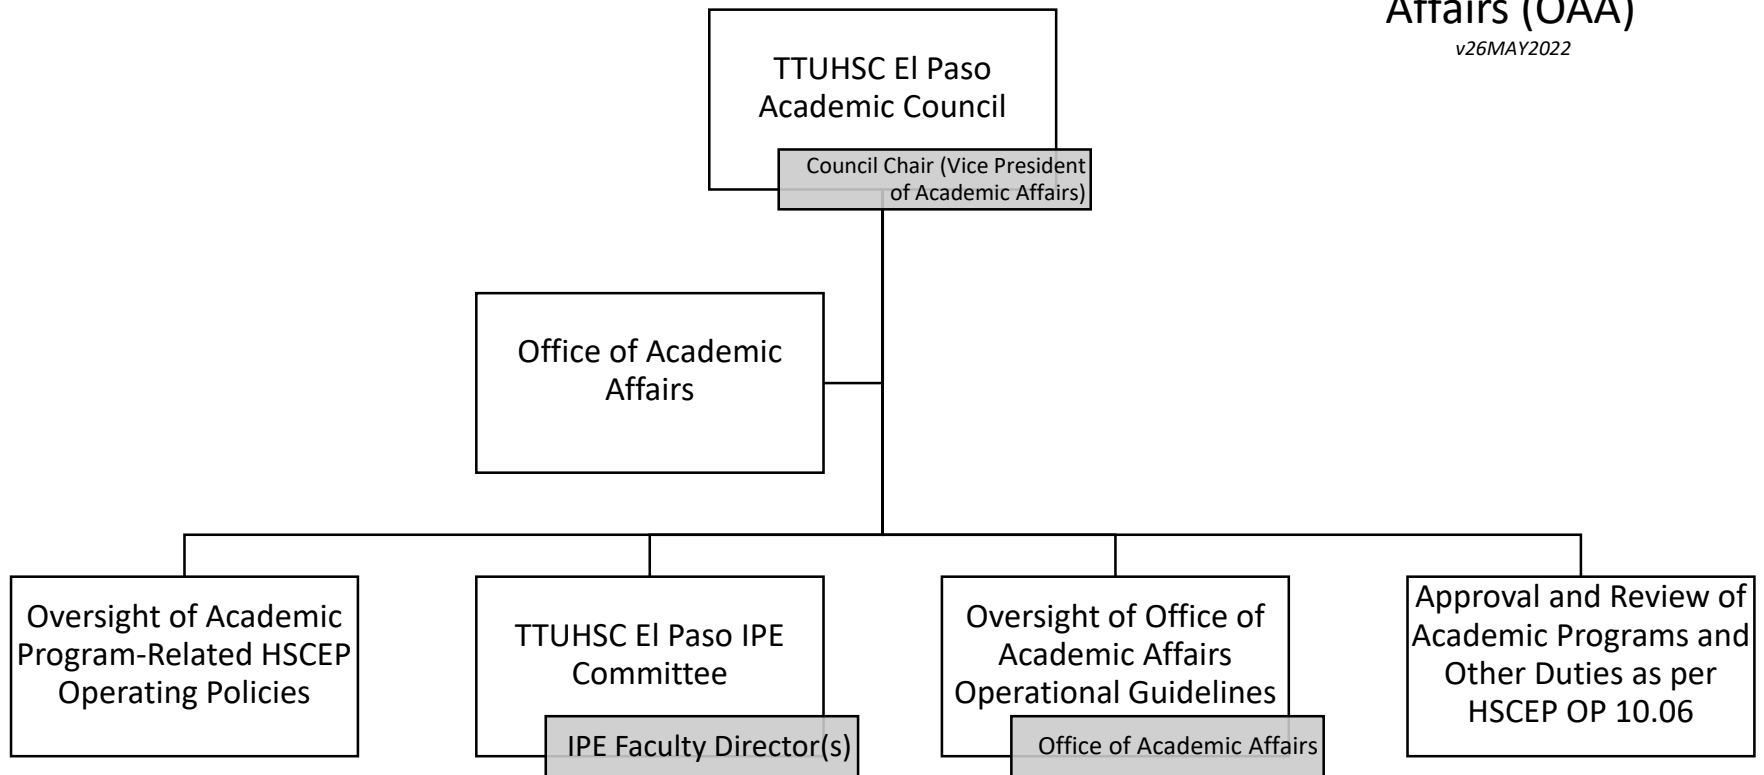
Affairs (OAA)
v26MAY2022

TTUHSC El Paso Academic Council

Council Chair (Vice President of Academic Affairs)

Office of Academic Affairs

Oversight of Academic Program-Related HSCEP Operating Policies

TTUHSC El Paso IPE Committee

IPE Faculty Director(s)

Oversight of Office of Academic Affairs Operational Guidelines

Office of Academic Affairs

Approval and Review of Academic Programs and Other Duties as per HSCEP OP 10.06